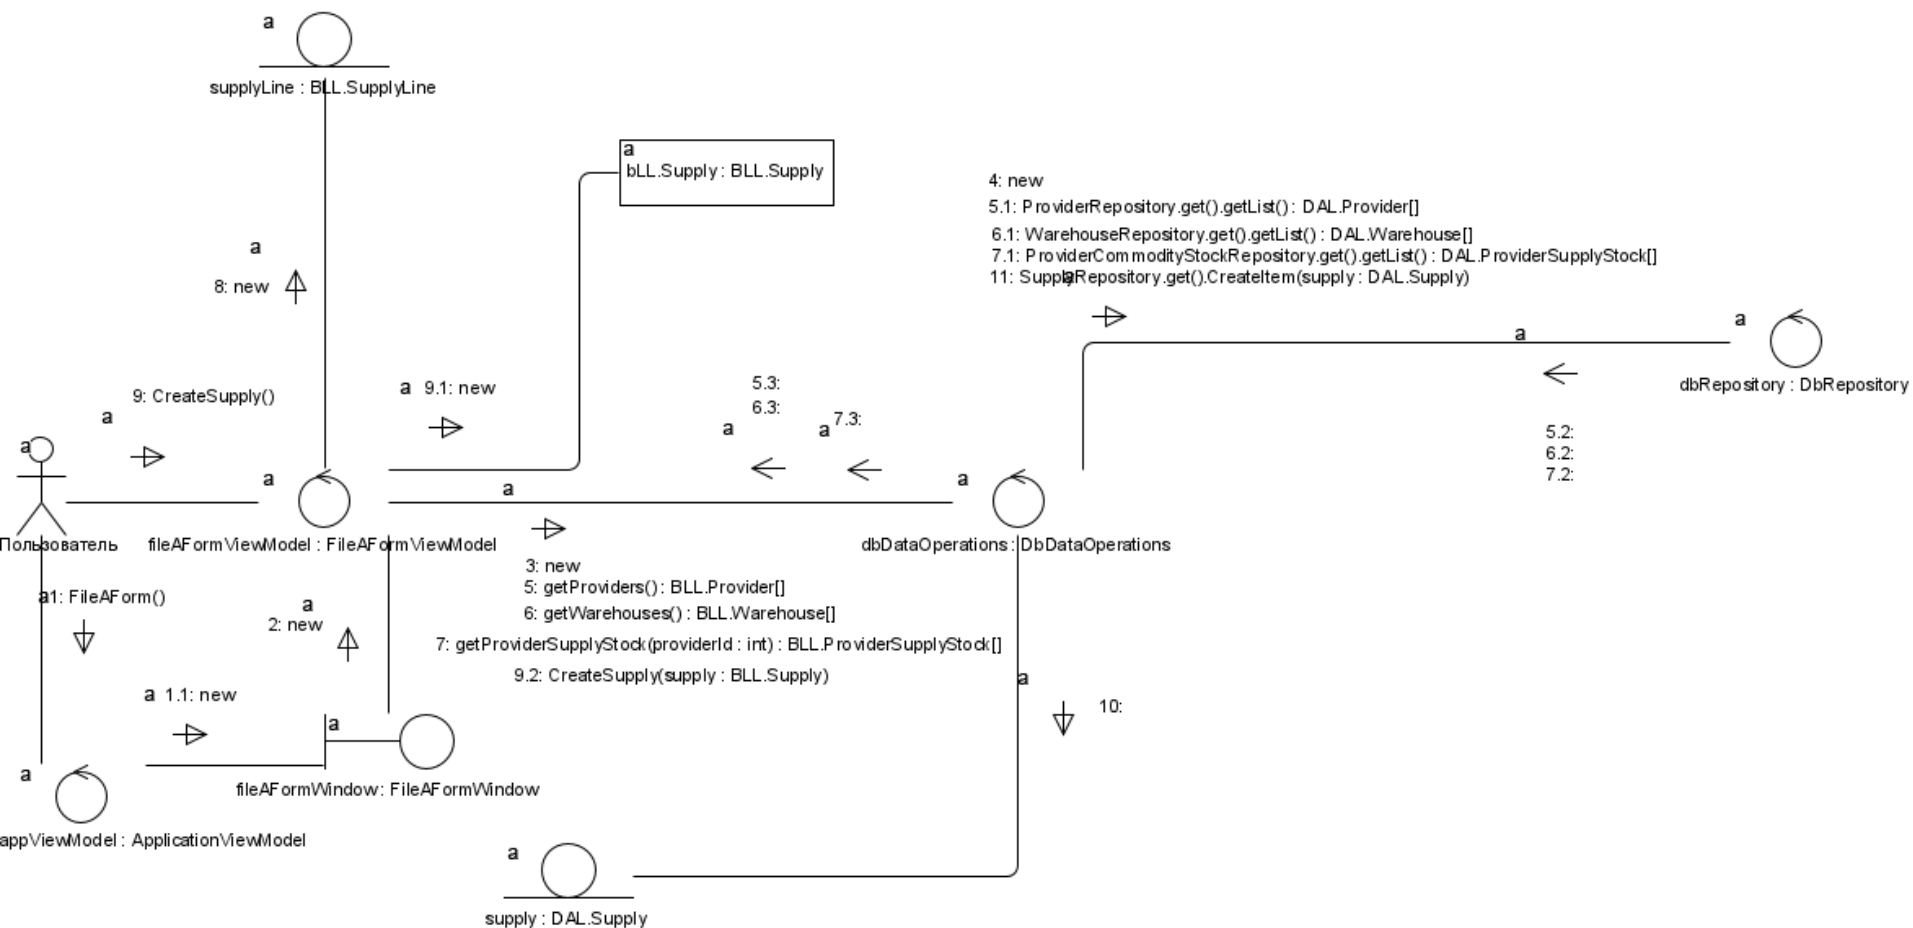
a

supplyLine : BLL.SupplyLine

a
bLL.Supply : BLL.Supply

4: new
5.1: ProviderRepository.get().getList() : DAL.Provider[]
6.1: WarehouseRepository.get().getList() : DAL.Warehouse[]
7.1: ProviderCommodityStockRepository.get().getList() : DAL.ProviderSupplyStock[]
11: SupplyRepository.get().CreateItem(supply : DAL.Supply)

a

8: new

a

a

dbRepository : DbRepository

a 9.1: new

5.3:
6.3:
a
a 7.3:

9: CreateSupply()

a

5.2:
6.2:
7.2:

a

a

a

a

Пользователь

fileAFormViewModel : FileAFormViewModel

dbDataOperations : DbDataOperations

3: new
5: getProviders() : BLL.Provider[]
6: getWarehouses() : BLL.Warehouse[]
7: getProviderSupplyStock(providerId : int) : BLL.ProviderSupplyStock[]
9.2: CreateSupply(supply : BLL.Supply)

a1: FileAForm()

a
2: new

a

a 1.1: new

10:

a

a

fileAFormWindow : FileAFormWindow

appViewModel : ApplicationViewModel

a

supply : DAL.Supply